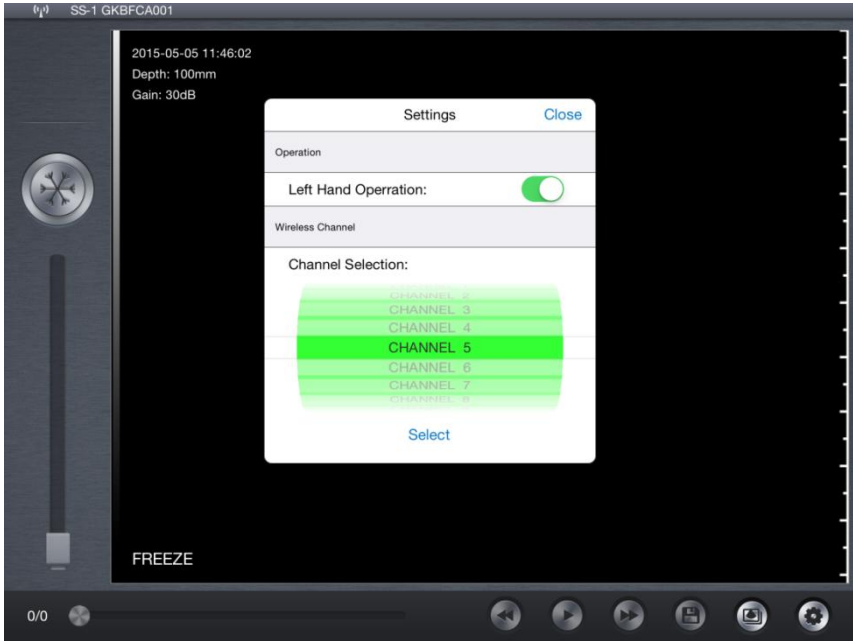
SS-1 GKBFCA001

2015-05-05 11:46:02
Depth: 100mm
Gain: 30dB

Settings
Close

Operation

Left Hand Operation:

Wireless Channel

Channel Selection:

CHANNEL 2
CHANNEL 3
CHANNEL 4
CHANNEL 5
CHANNEL 6
CHANNEL 7
CHANNEL 8

Select

FREEZE

0/0